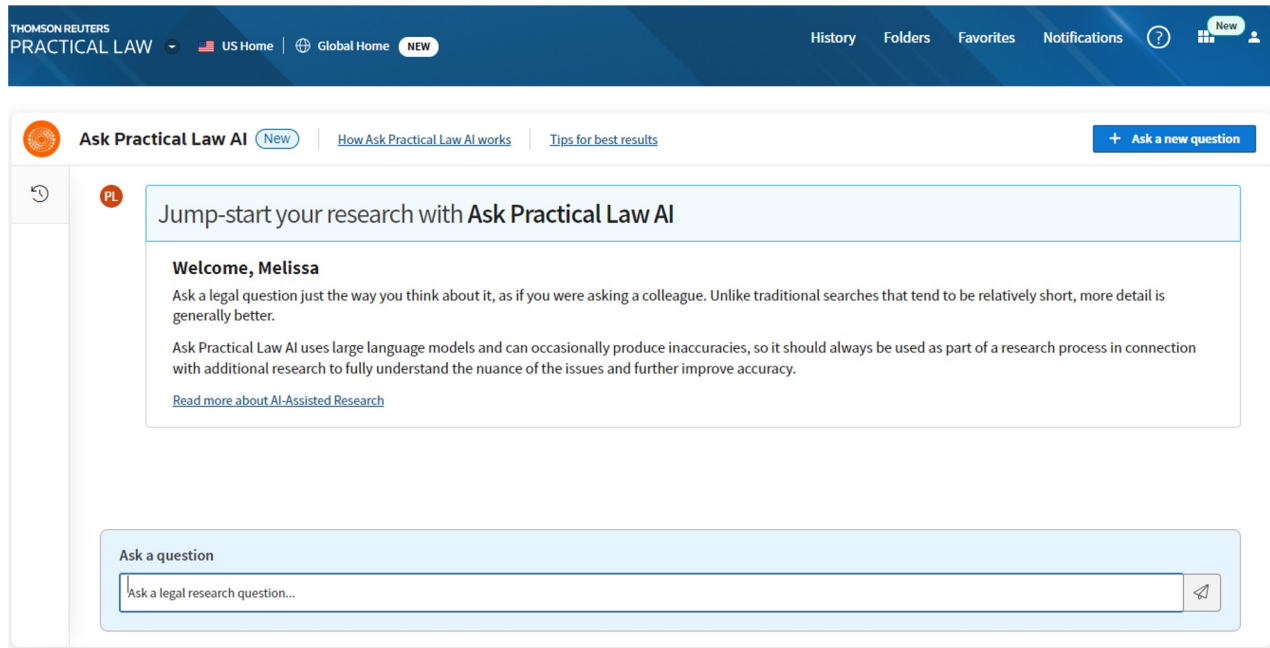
THOMSON REUTERS
PRACTICAL LAW US Home | Global Home NEW

History Folders Favorites Notifications ? New

Ask Practical Law AI New | How Ask Practical Law AI works | Tips for best results

+ Ask a new question

PL

Jump-start your research with Ask Practical Law AI

Welcome, Melissa

Ask a legal question just the way you think about it, as if you were asking a colleague. Unlike traditional searches that tend to be relatively short, more detail is generally better.

Ask Practical Law AI uses large language models and can occasionally produce inaccuracies, so it should always be used as part of a research process in connection with additional research to fully understand the nuance of the issues and further improve accuracy.

Read more about AI-Assisted Research

Ask a question

Ask a legal research question...